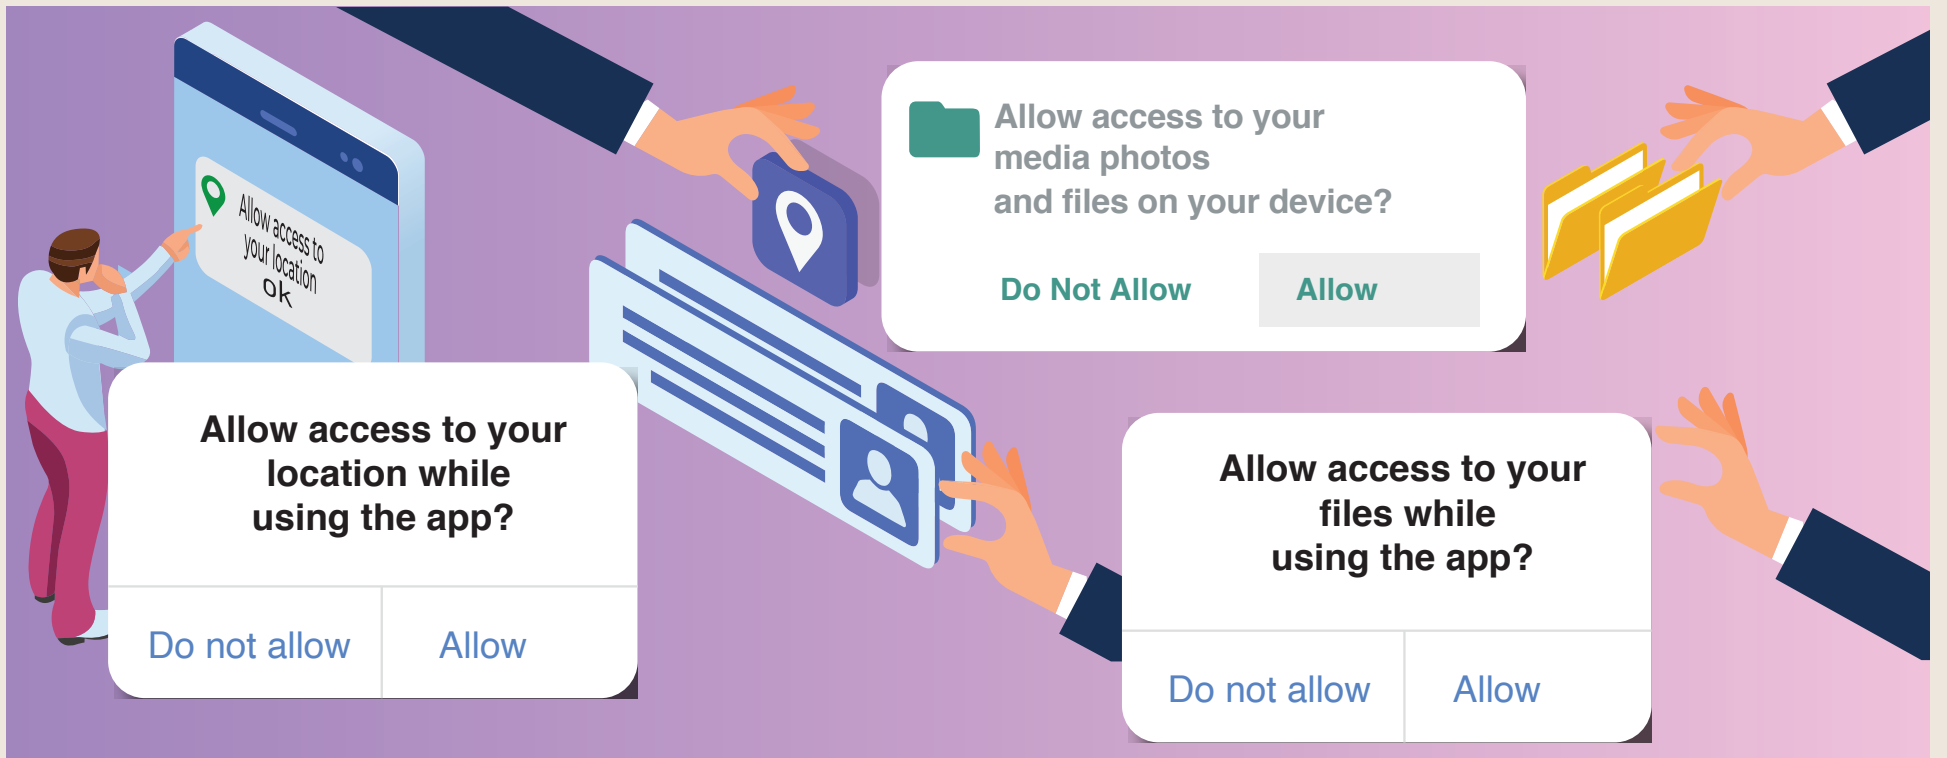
Allow access to your location ok

Allow access to your media photos and files on your device?

Do Not Allow

Allow

Allow access to your location while using the app?

Do not allow

Allow

Allow access to your files while using the app?

Do not allow

Allow